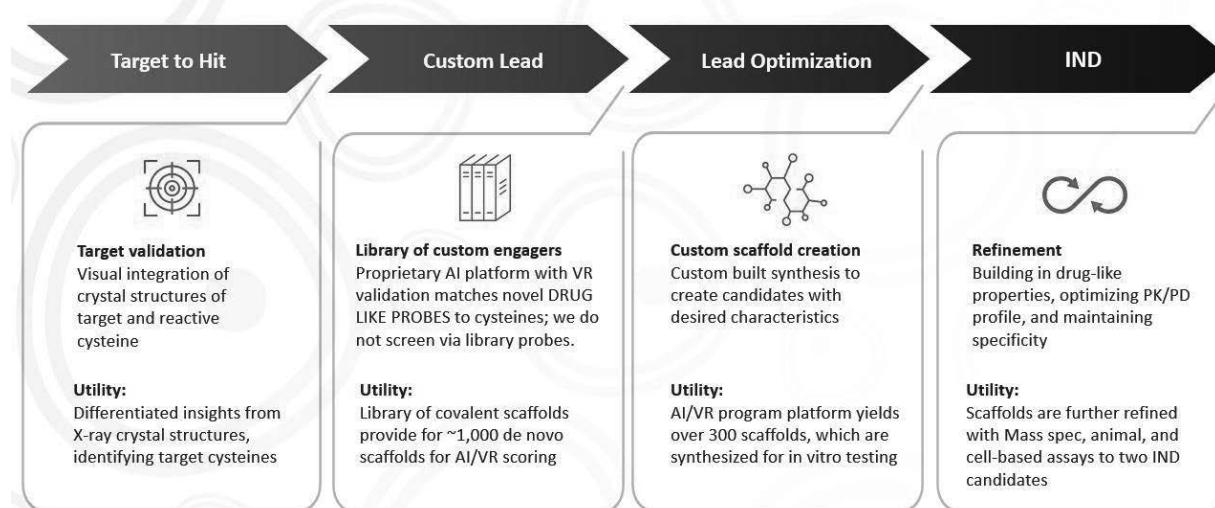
Target to Hit

Target validation
Visual integration of crystal structures of target and reactive cysteine

Utility:
Differentiated insights from X-ray crystal structures, identifying target cysteines

Custom Lead

Library of custom engagers
Proprietary AI platform with VR validation matches novel DRUG LIKE PROBES to cysteines; we do not screen via library probes.

Utility:
Library of covalent scaffolds provide for ~1,000 de novo scaffolds for AI/VR scoring

Lead Optimization

Custom scaffold creation
Custom built synthesis to create candidates with desired characteristics

Utility:
AI/VR program platform yields over 300 scaffolds, which are synthesized for in vitro testing

IND

Refinement
Building in drug-like properties, optimizing PK/PD profile, and maintaining specificity

Utility:
Scaffolds are further refined with Mass spec, animal, and cell-based assays to two IND candidates